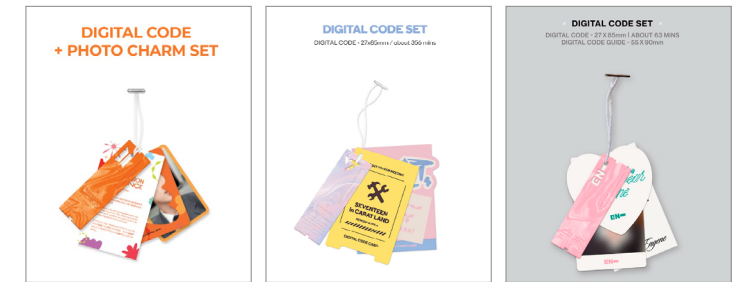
DIGITAL CODE
+ PHOTO CHARM SET

DIGITAL CODE SET
DIGITAL CODE - 27x65mm / about 356 mins

SEVENTEEN
in CARAT LAND

DIGITAL CODE CARD

DIGITAL CODE SET
DIGITAL CODE - 27 X 85mm | ABOUT 63 MINS
DIGITAL CODE GUIDE - 55 X 90mm

EN-